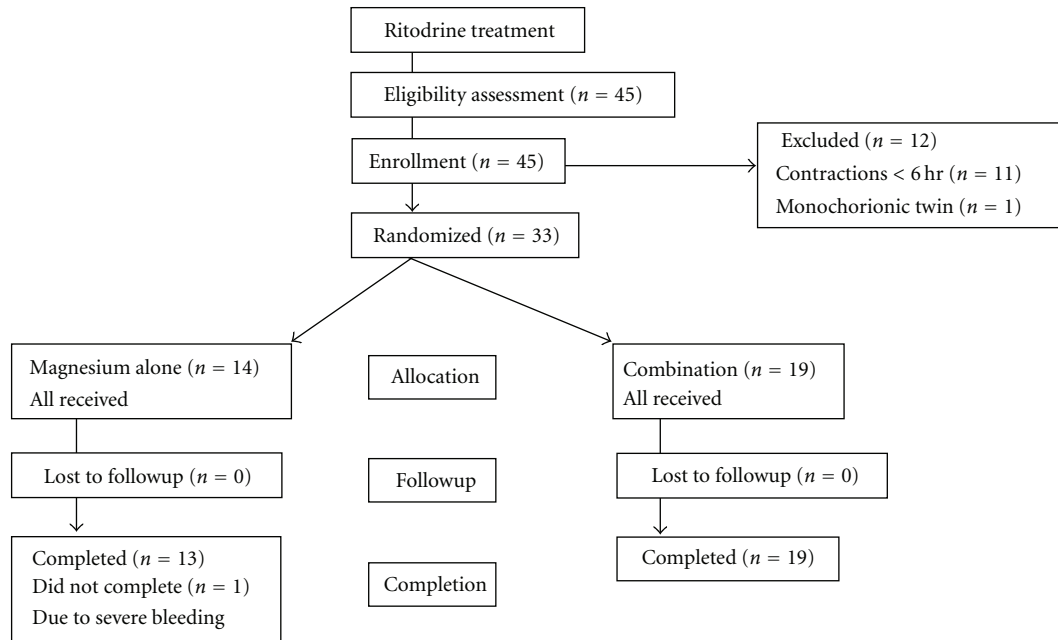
Ritodrine treatment

Eligibility assessment ($n = 45$)

Enrollment ($n = 45$)

Excluded ($n = 12$)
Contractions < 6 hr ($n = 11$)
Monochorionic twin ($n = 1$)

Randomized ($n = 33$)

Magnesium alone ($n = 14$)
All received

Allocation

Combination ($n = 19$)
All received

Lost to followup ($n = 0$)

Followup

Lost to followup ($n = 0$)

Completed ($n = 13$)
Did not complete ($n = 1$)
Due to severe bleeding

Completion

Completed ($n = 19$)